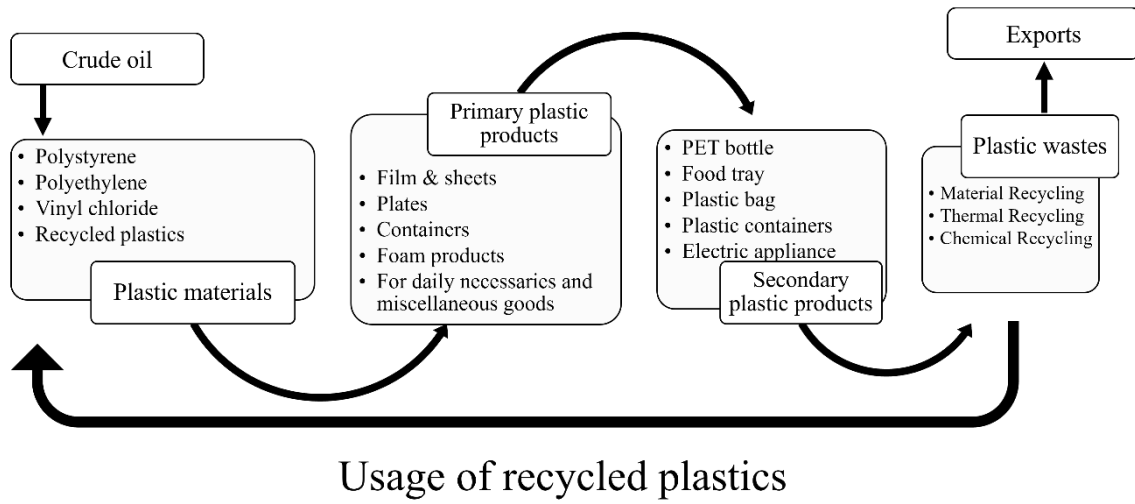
Crude oil

• Polystyrene
• Polyethylene
• Vinyl chloride
• Recycled plastics

Plastic materials

Primary plastic products

• Film & sheets
• Plates
• Containers
• Foam products
• For daily necessaries and miscellaneous goods

• PET bottle
• Food tray
• Plastic bag
• Plastic containers
• Electric appliance

Secondary plastic products

Exports

Plastic wastes

• Material Recycling
• Thermal Recycling
• Chemical Recycling

Usage of recycled plastics